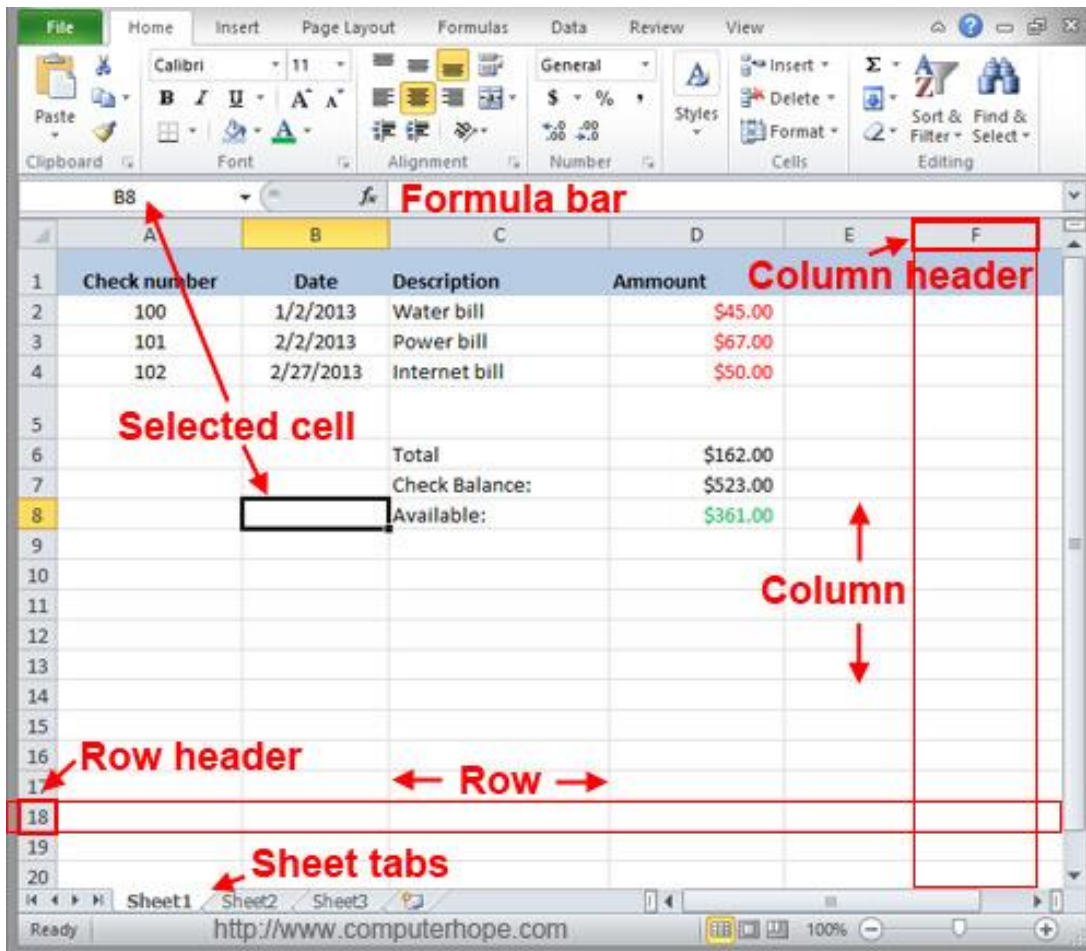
File | Home | Insert | Page Layout | Formulas | Data | Review | View

Paste
Clipboard

Calibri 11
B I U A A
Font

Alignment

General
$ % ,
.00 .00
Number

Styles

Insert
Delete
Format
Cells

Σ
Sort & Filter
Find & Select
Editing

B8 $f_x$ Formula bar

| | A | B | C | D | E | F |
|---|---|---|---|---|---|---|
| 1 | Check number | Date | Description | Ammount | | |
| 2 | 100 | 1/2/2013 | Water bill | $45.00 | | |
| 3 | 101 | 2/2/2013 | Power bill | $67.00 | | |
| 4 | 102 | 2/27/2013 | Internet bill | $50.00 | | |
| 5 | | | | | | |
| 6 | | | Total | $162.00 | | |
| 7 | | | Check Balance: | $523.00 | | |
| 8 | | | Available: | $361.00 | | |
| 9 | | | | | | |
| 10 | | | | | | |
| 11 | | | | | | |
| 12 | | | | | | |
| 13 | | | | | | |
| 14 | | | | | | |
| 15 | | | | | | |
| 16 | | | | | | |
| 17 | | | | | | |
| 18 | | | | | | |
| 19 | | | | | | |
| 20 | | | | | | |

Column header

Selected cell

Column

Row header

Row

Sheet tabs

Sheet1 Sheet2 Sheet3

Ready http://www.computerhope.com 100%